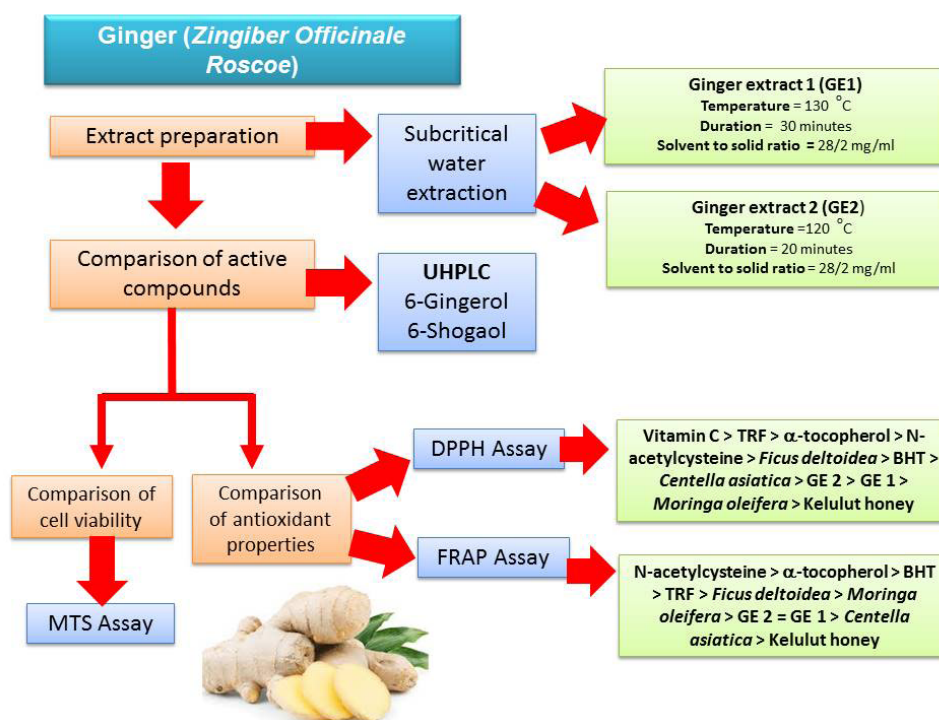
Ginger (Zingiber Officinale Roscoe)

Extract preparation

Subcritical water extraction

Ginger extract 1 (GE1)
Temperature = 130 °C
Duration = 30 minutes
Solvent to solid ratio = 28/2 mg/ml

Ginger extract 2 (GE2)
Temperature =120 °C
Duration = 20 minutes
Solvent to solid ratio = 28/2 mg/ml

Comparison of active compounds

UHPLC
6-Gingerol
6-Shogaol

DPPH Assay

Vitamin C > TRF > $\alpha$-tocopherol > N-acetylcysteine > Ficus deltoidea > BHT > Centella asiatica > GE 2 > GE 1 > Moringa oleifera > Kelulut honey

Comparison of cell viability

Comparison of antioxidant properties

FRAP Assay

N-acetylcysteine > $\alpha$-tocopherol > BHT > TRF > Ficus deltoidea > Moringa oleifera > GE 2 = GE 1 > Centella asiatica > Kelulut honey

MTS Assay